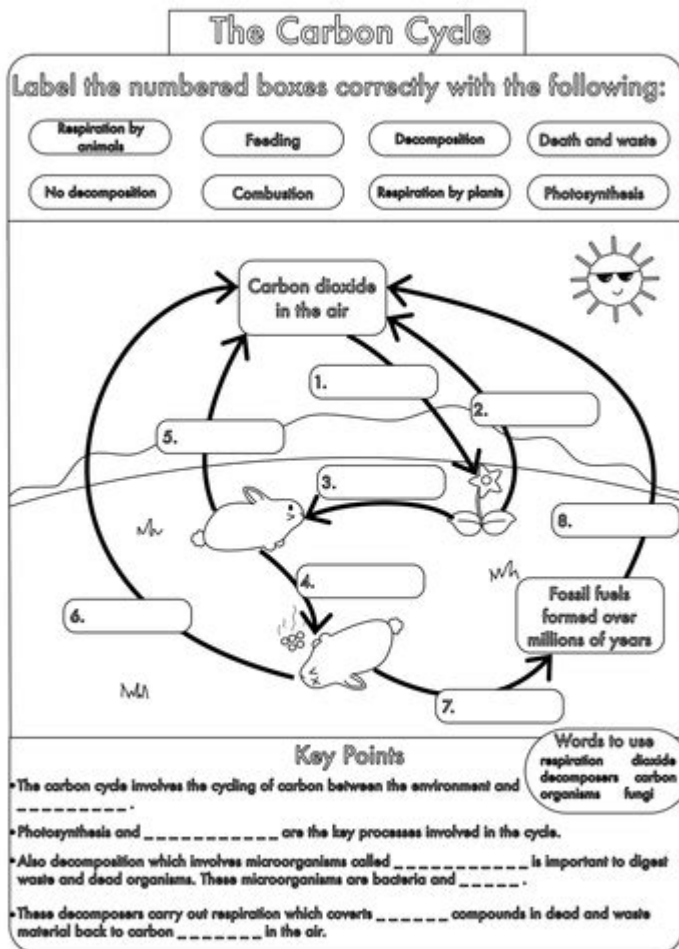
The Carbon Cycle

Label the numbered boxes correctly with the following:

Respiration by animals

Feeding

Decomposition

Death and waste

No decomposition

Combustion

Respiration by plants

Photosynthesis

Carbon dioxide in the air

1.

2.

3.

4.

5.

6.

7.

8.

Fossil fuels formed over millions of years

Key Points

Words to use
respiration dioxide
decomposers carbon
organisms fungi

•The carbon cycle involves the cycling of carbon between the environment and __________.

•Photosynthesis and ____________ are the key processes involved in the cycle.

•Also decomposition which involves microorganisms called ____________ is important to digest waste and dead organisms. These microorganisms are bacteria and ______.

•These decomposers carry out respiration which coverts ______ compounds in dead and waste material back to carbon ________ in the air.